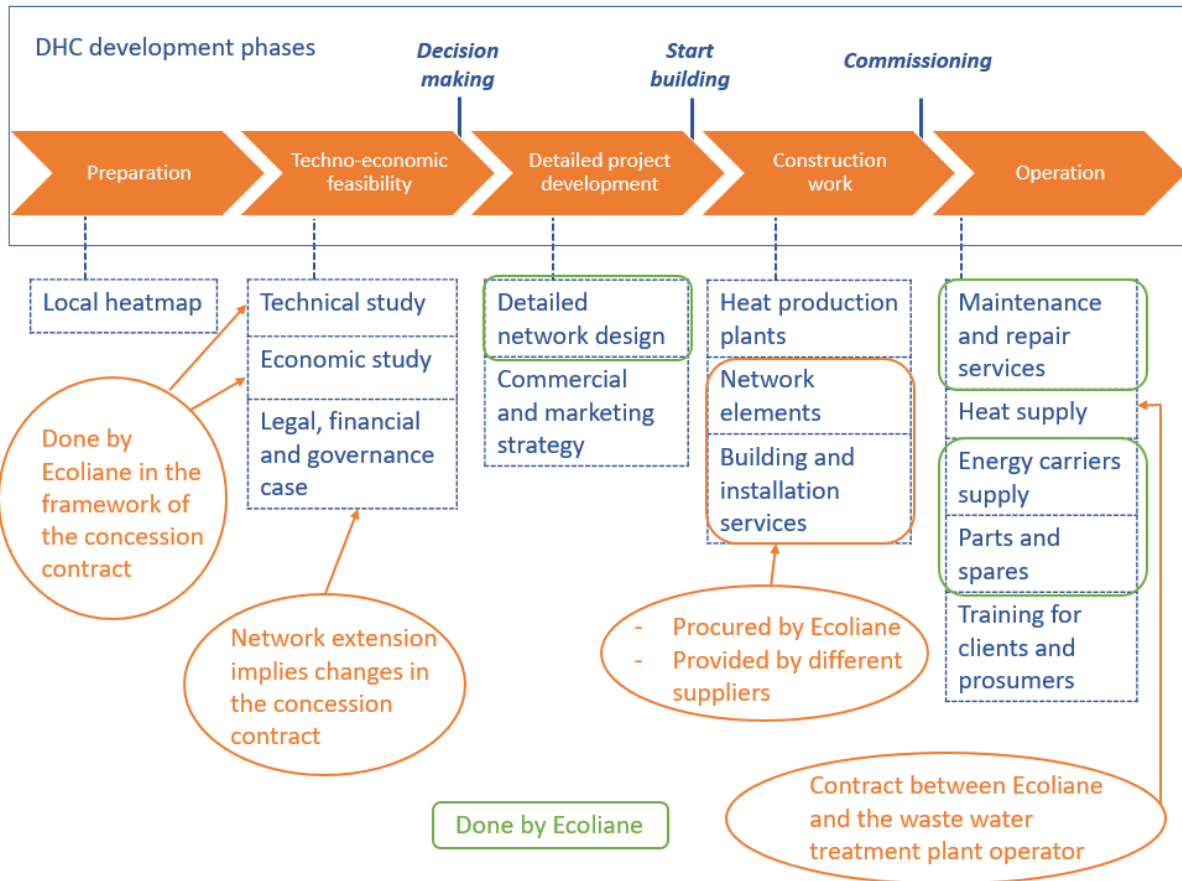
DHC development phases

Decision making

Start building

Commissioning

Preparation

Techno-economic feasibility

Detailed project development

Construction work

Operation

Local heatmap

Technical study

Economic study

Legal, financial and governance case

Detailed network design

Commercial and marketing strategy

Heat production plants

Network elements

Building and installation services

Maintenance and repair services

Heat supply

Energy carriers supply

Parts and spares

Training for clients and prosumers

Done by Ecoliane in the framework of the concession contract

Network extension implies changes in the concession contract

- Procured by Ecoliane
- Provided by different suppliers

Contract between Ecoliane and the waste water treatment plant operator

Done by Ecoliane